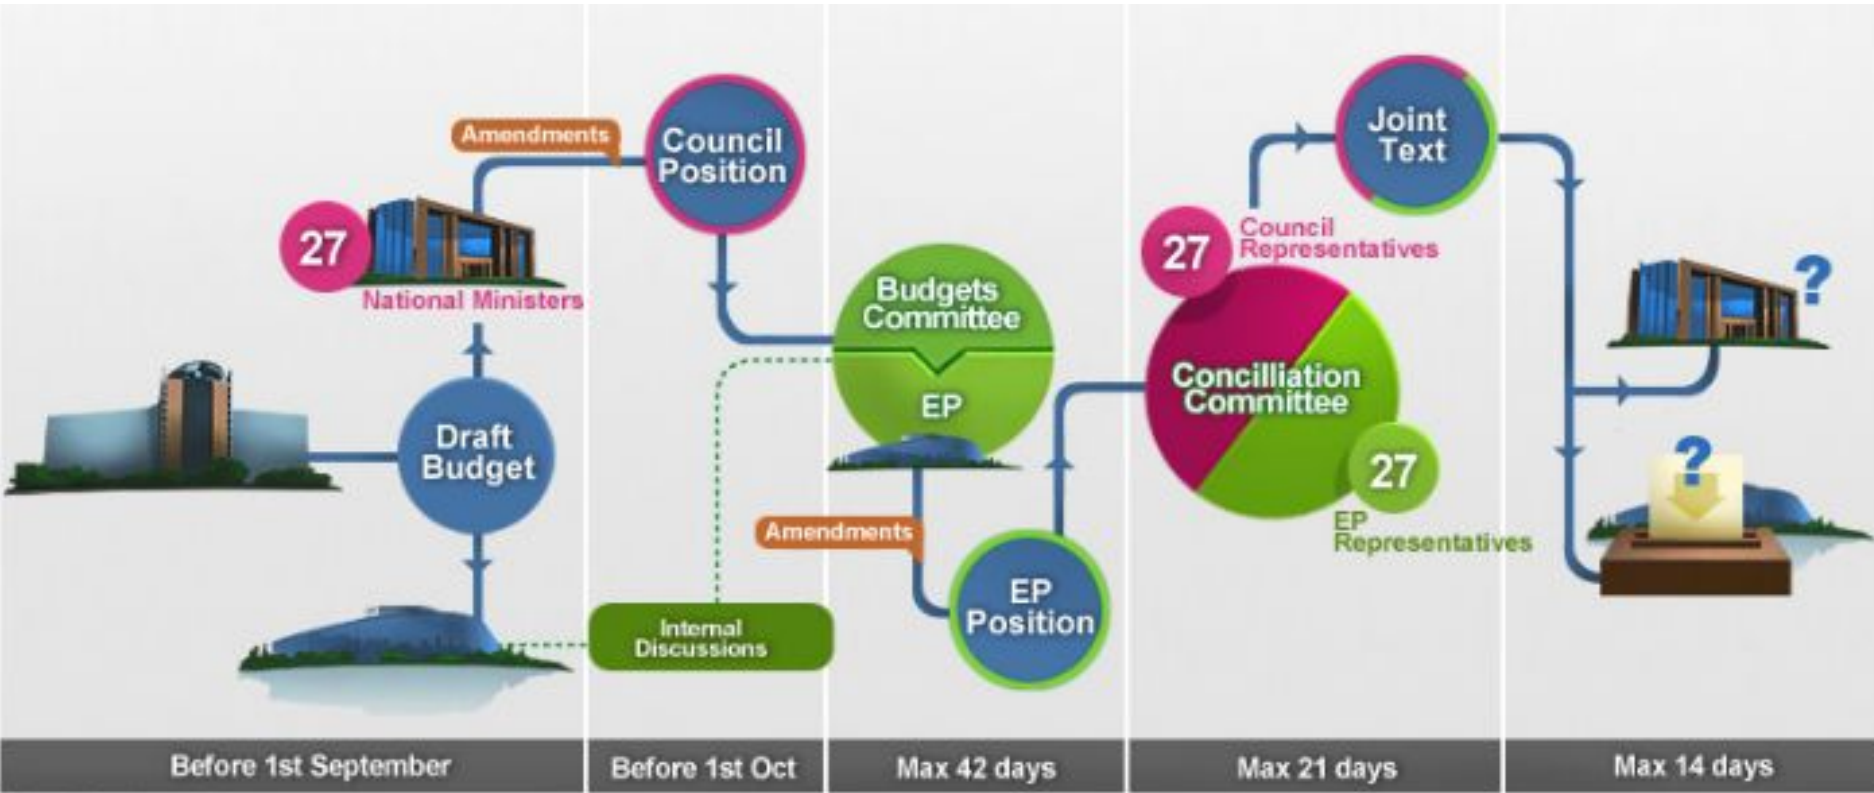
Amendments

Council Position

27

National Ministers

Draft Budget

Internal Discussions

Budgets Committee

EP

Amendments

EP Position

Joint Text

27

Council Representatives

Concilliation Committee

27

EP Representatives

?

?

Before 1st September

Before 1st Oct

Max 42 days

Max 21 days

Max 14 days